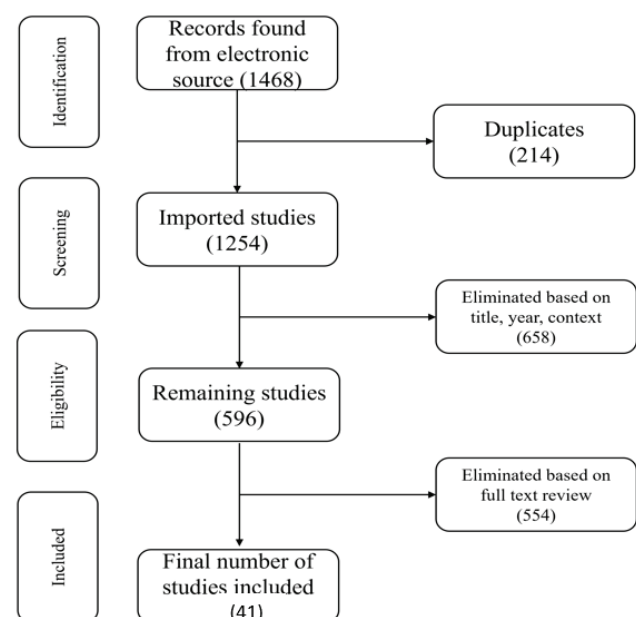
Identification

Records found from electronic source (1468)

Duplicates (214)

Screening

Imported studies (1254)

Eliminated based on title, year, context (658)

Eligibility

Remaining studies (596)

Eliminated based on full text review (554)

Included

Final number of studies included (41)